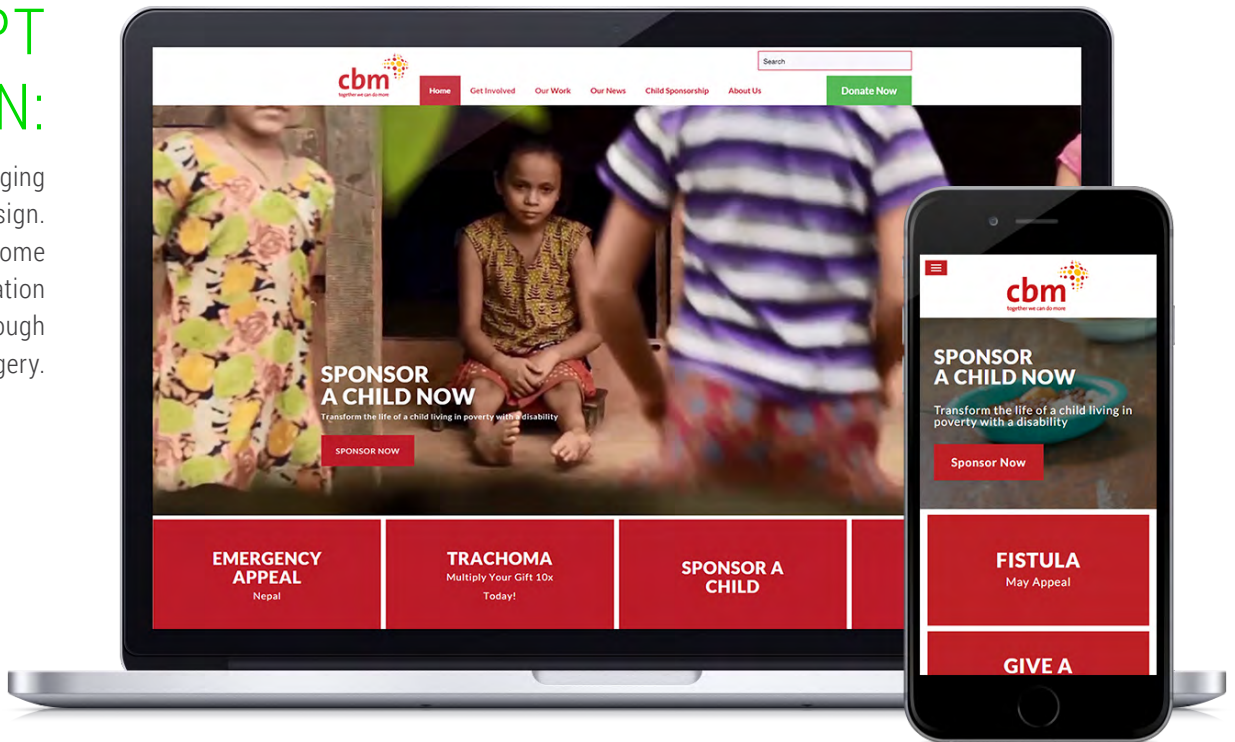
PT
N:

ging
sign.
ome
ation
ough
gery.

cbm
together we can do more

Search

Home Get Involved Our Work Our News Child Sponsorship About Us

Donate Now

SPONSOR
A CHILD NOW
Transform the life of a child living in poverty with a disability

SPONSOR NOW

EMERGENCY APPEAL
Nepal

TRACHOMA
Multiply Your Gift 10x Today!

SPONSOR A CHILD

cbm
together we can do more

SPONSOR
A CHILD NOW
Transform the life of a child living in poverty with a disability

Sponsor Now

FISTULA
May Appeal

GIVE A